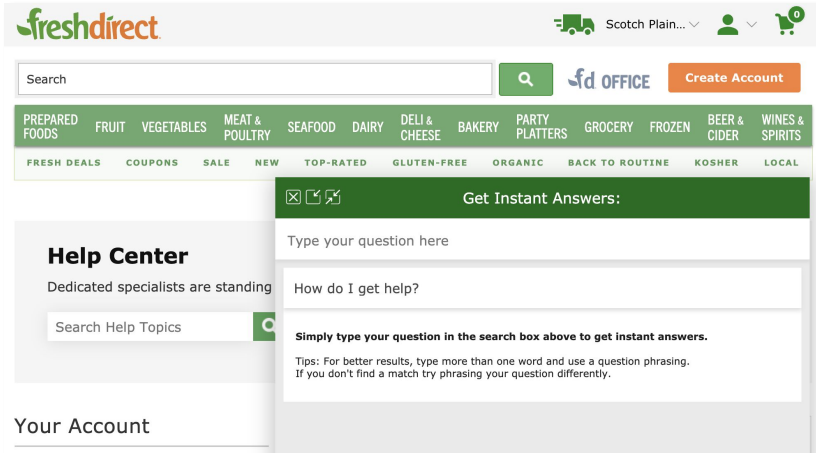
freshdirect

Scotch Plain...

0

Search

fd OFFICE

Create Account

PREPARED FOODS
FRUIT
VEGETABLES
MEAT & POULTRY
SEAFOOD
DAIRY
DELI & CHEESE
BAKERY
PARTY PLATTERS
GROCERY
FROZEN
BEER & CIDER
WINES & SPIRITS

FRESH DEALS
COUPONS
SALE
NEW
TOP-RATED
GLUTEN-FREE
ORGANIC
BACK TO ROUTINE
KOSHER
LOCAL

Help Center

Dedicated specialists are standing

Search Help Topics

Your Account

Get Instant Answers:

Type your question here

How do I get help?

Simply type your question in the search box above to get instant answers.

Tips: For better results, type more than one word and use a question phrasing.
If you don't find a match try phrasing your question differently.